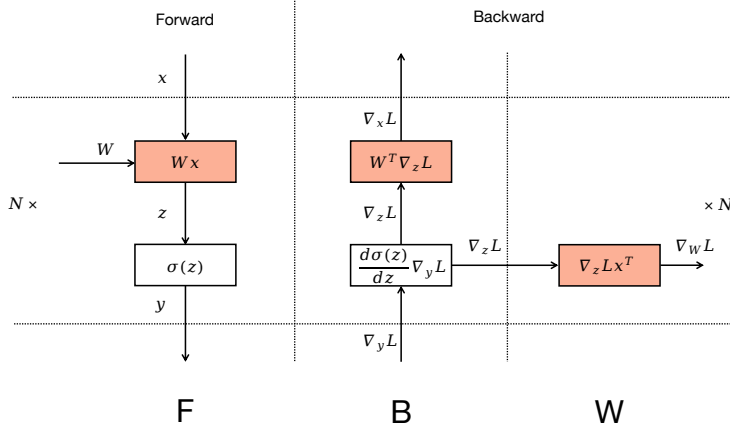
Forward

Backward

$x$

$W$

$Wx$

$N \times$

$z$

$\sigma(z)$

$y$

$\nabla_x L$

$W^T \nabla_z L$

$\nabla_z L$

$\frac{d\sigma(z)}{dz} \nabla_y L$

$\nabla_y L$

$\nabla_z L$

$\nabla_z L x^T$

$\nabla_W L$

$\times N$

F

B

W